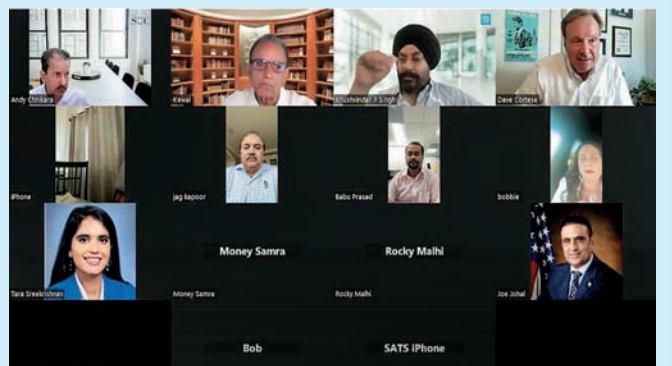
SCC

Andy Chhabra

Kewal

Khushwinder P Singh

Dave Cortese

iPhone

jag kapoor

Babu Prasad

bobbie

Money Samra

Rocky Malhi

Tara Sreekrishnan

Money Samra

Rocky Malhi

Joe Johal

Bob

SATS iPhone